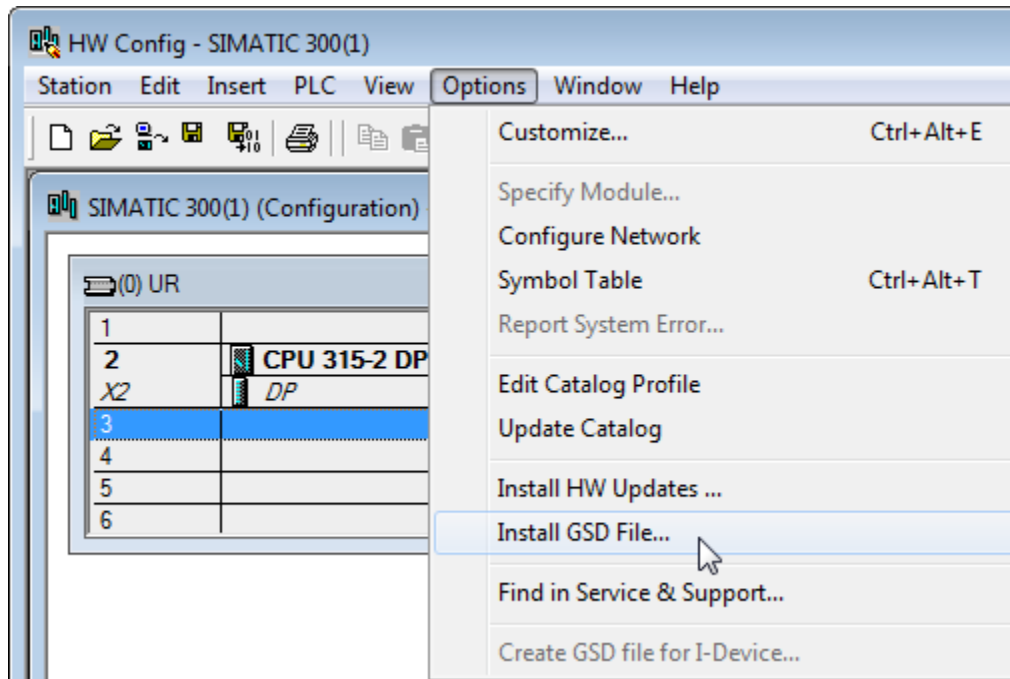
HW Config - SIMATIC 300(1)

Station Edit Insert PLC View Options Window Help

SIMATIC 300(1) (Configuration)

(0) UR

| | |
|---|---|
| 1 | |
| 2 | CPU 315-2 DP |
| X2 | DP |
| 3 | |
| 4 | |
| 5 | |
| 6 | |

Customize... Ctrl+Alt+E

Specify Module...

Configure Network

Symbol Table Ctrl+Alt+T

Report System Error...

Edit Catalog Profile

Update Catalog

Install HW Updates ...

Install GSD File...

Find in Service & Support...

Create GSD file for I-Device...